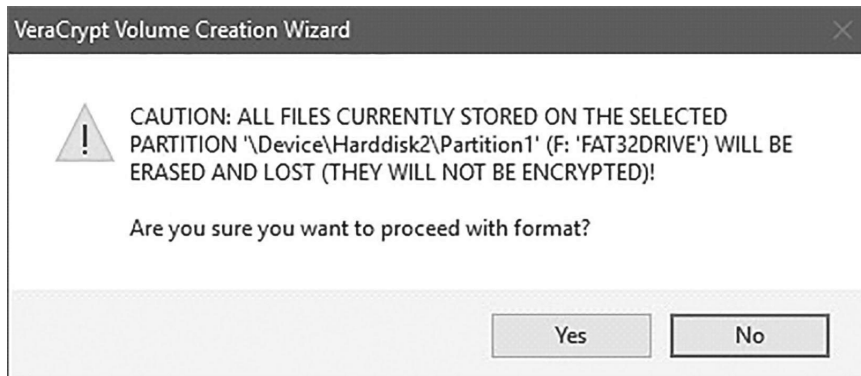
VeraCrypt Volume Creation Wizard

CAUTION: ALL FILES CURRENTLY STORED ON THE SELECTED PARTITION '\Device\Harddisk2\Partition1' (F: 'FAT32DRIVE') WILL BE ERASED AND LOST (THEY WILL NOT BE ENCRYPTED)!

Are you sure you want to proceed with format?

Yes

No